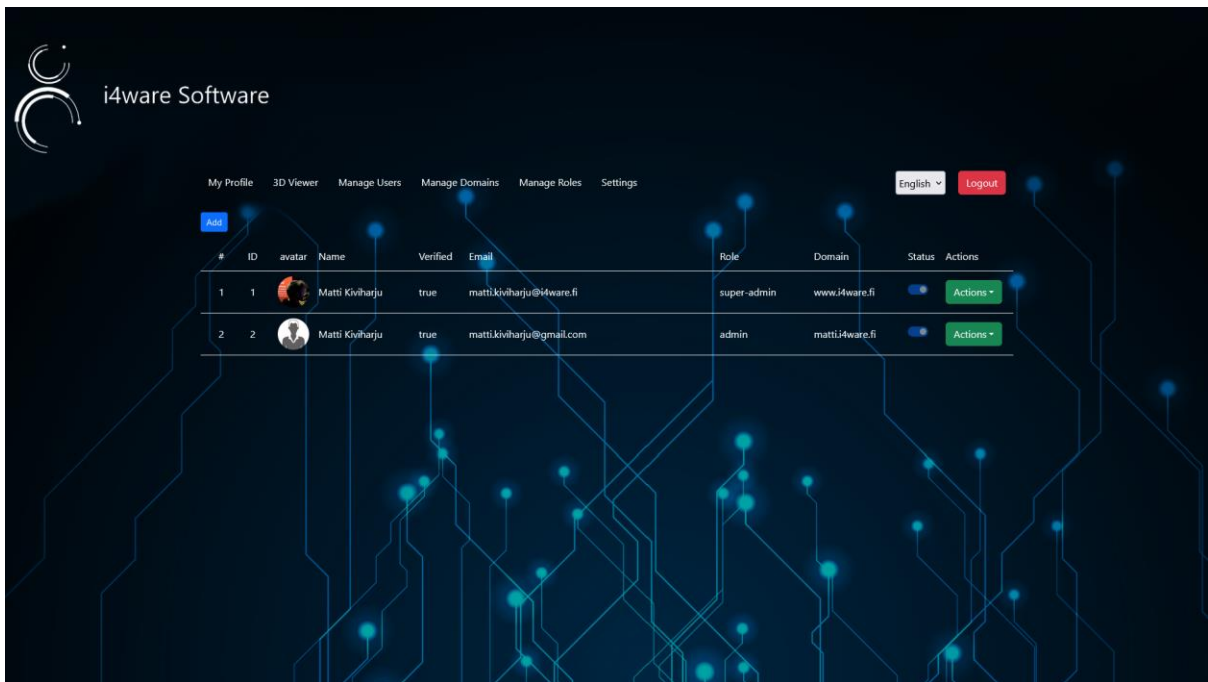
i4ware Software

My Profile 3D Viewer Manage Users Manage Domains Manage Roles Settings

English

Logout

Add

| # | ID | avatar | Name | Verified | Email | Role | Domain | Status | Actions |
|---|---|---|---|---|---|---|---|---|---|
| 1 | 1 | | Matti Kiviharju | true | matti.kiviharju@i4ware.fi | super-admin | www.i4ware.fi | | Actions |
| 2 | 2 | | Matti Kiviharju | true | matti.kiviharju@gmail.com | admin | matti.i4ware.fi | | Actions |